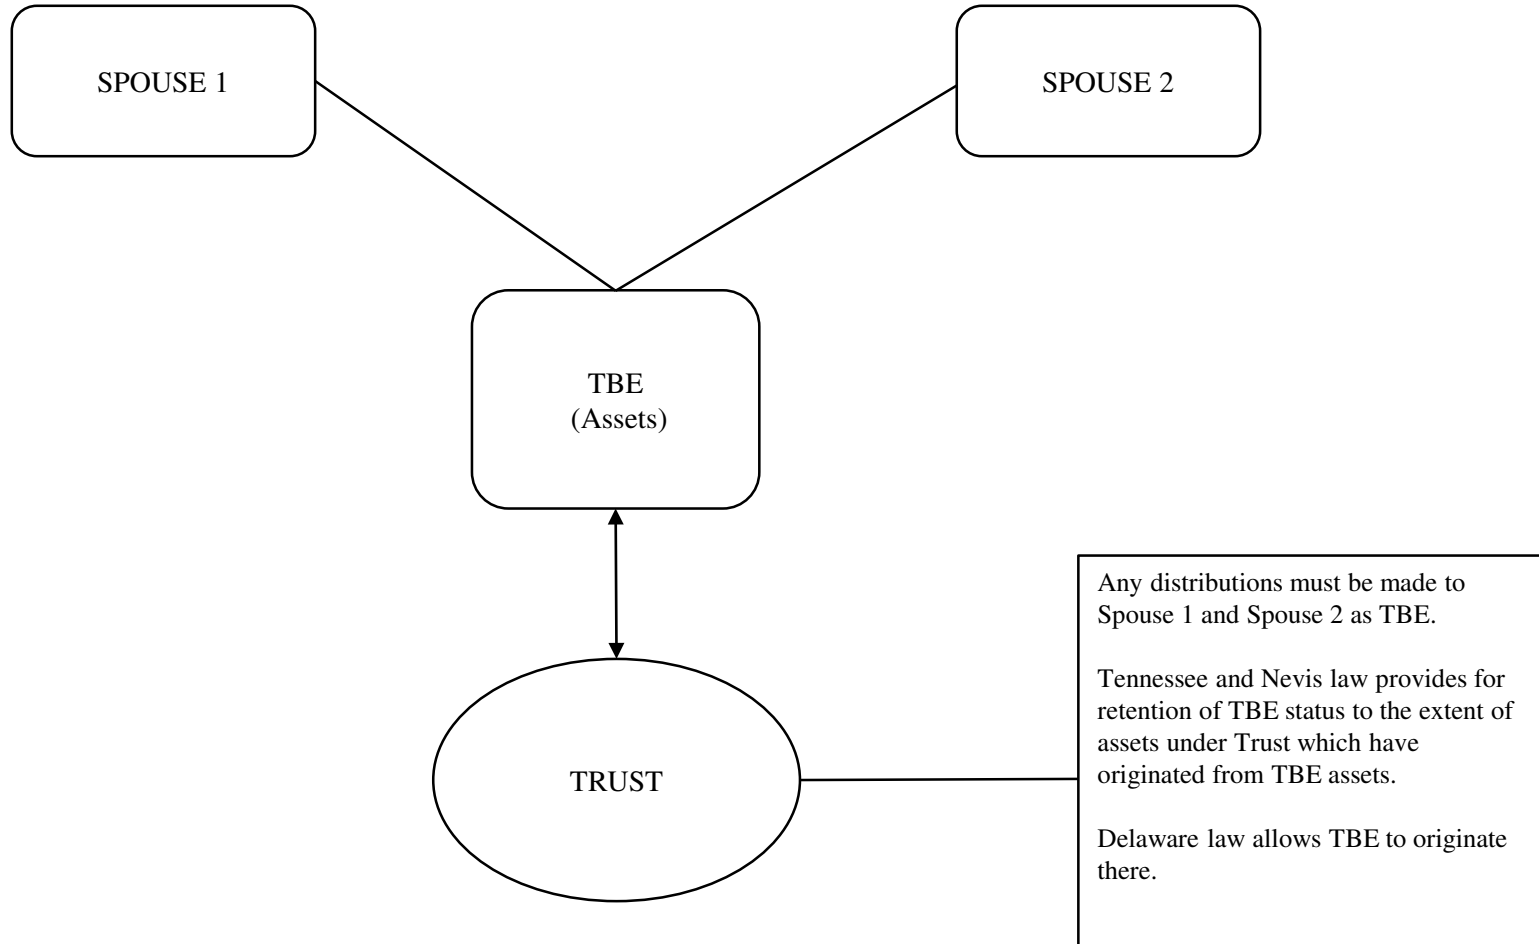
SPOUSE 1

SPOUSE 2

TBE
(Assets)

TRUST

Any distributions must be made to Spouse 1 and Spouse 2 as TBE.

Tennessee and Nevis law provides for retention of TBE status to the extent of assets under Trust which have originated from TBE assets.

Delaware law allows TBE to originate there.